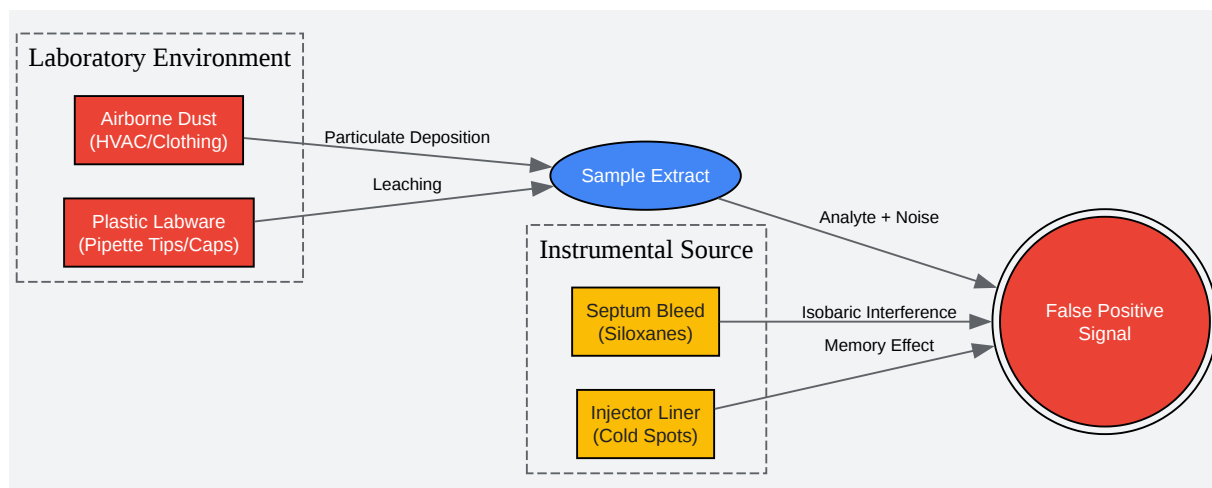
Laboratory Environment

Airborne Dust (HVAC/Clothing)

Plastic Labware (Pipette Tips/Caps)

Particulate Deposition

Leaching

Sample Extract

Analyte + Noise

Instrumental Source

Septum Bleed (Siloxanes)

Injector Liner (Cold Spots)

Isobaric Interference

Memory Effect

False Positive Signal